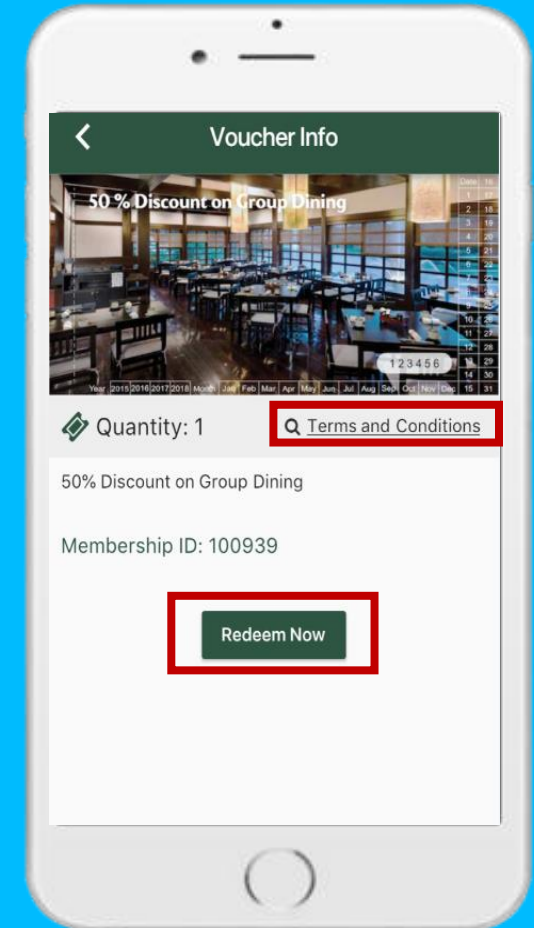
Voucher Info

50 % Discount on Group Dining

Year 2015 2016 2017 2018 Month Jan Feb Mar Apr May Jun Jul Aug Sep Oct Nov Dec

Date 1 2 3 4 5 6 7 8 9 10 11 12 13 14 15 16 17 18 19 20 21 22 23 24 25 26 27 28 29 30 31

123456

Quantity: 1

Terms and Conditions

50% Discount on Group Dining

Membership ID: 100939

Redeem Now